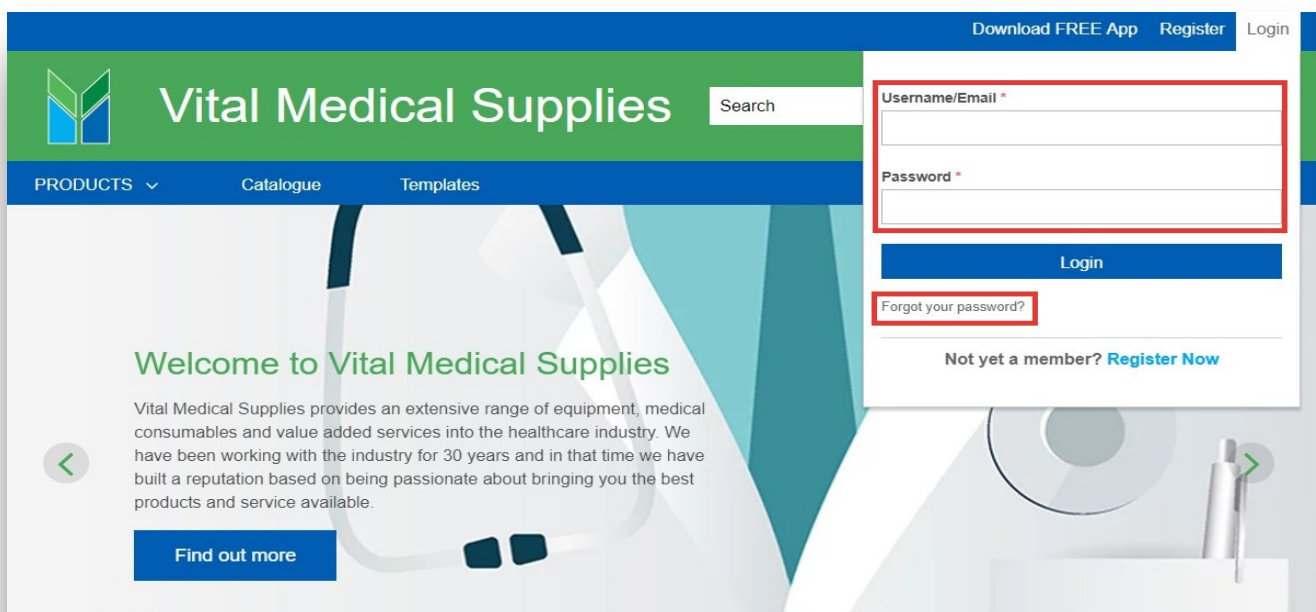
Download FREE App Register Login

Vital Medical Supplies

Search

PRODUCTS Catalogue Templates

Username/Email *

Password *

Login

Forgot your password?

Not yet a member? Register Now

Welcome to Vital Medical Supplies

Vital Medical Supplies provides an extensive range of equipment, medical consumables and value added services into the healthcare industry. We have been working with the industry for 30 years and in that time we have built a reputation based on being passionate about bringing you the best products and service available.

Find out more